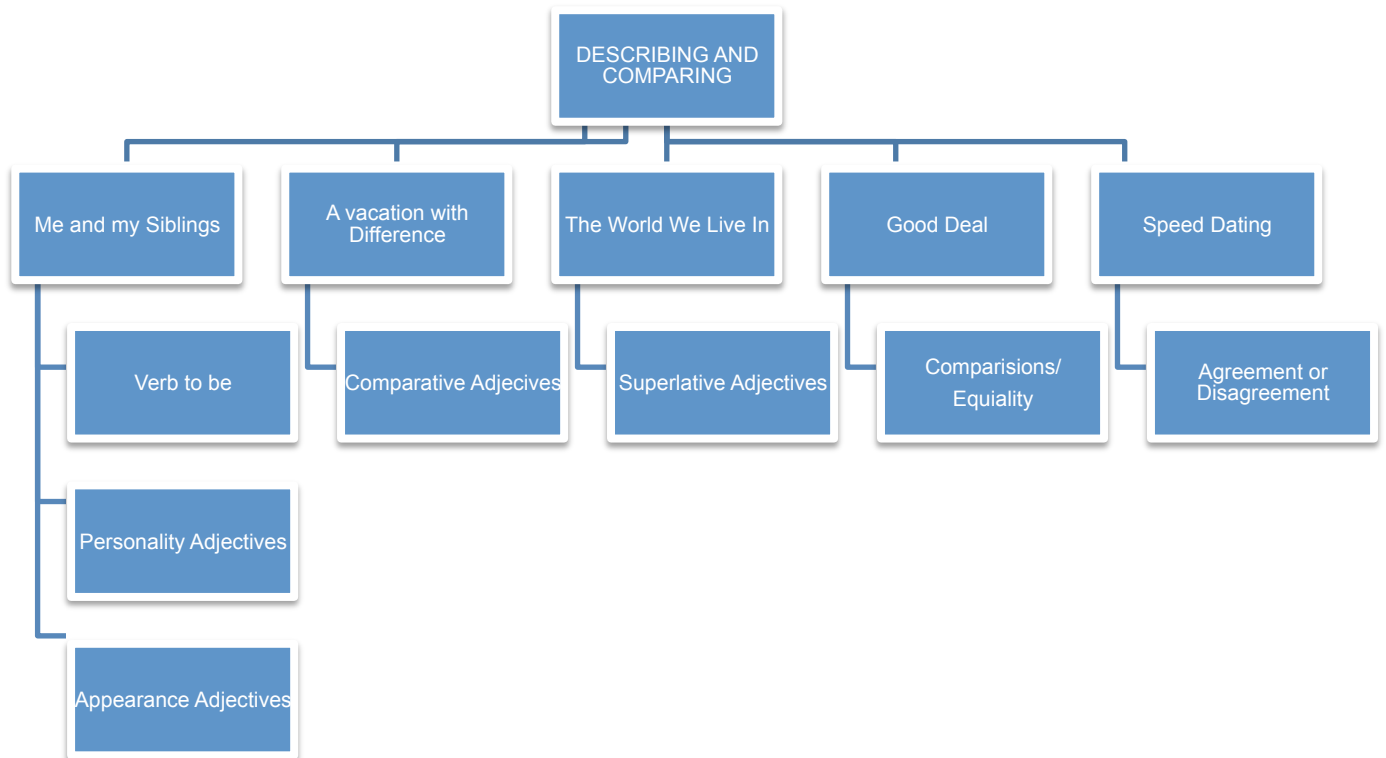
DESCRIBING AND COMPARING

Me and my Siblings

Verb to be

Personality Adjectives

Appearance Adjectives

A vacation with Difference

Comparative Adjecives

The World We Live In

Superlative Adjectives

Good Deal

Comparisions/ Equiality

Speed Dating

Agreement or Disagreement